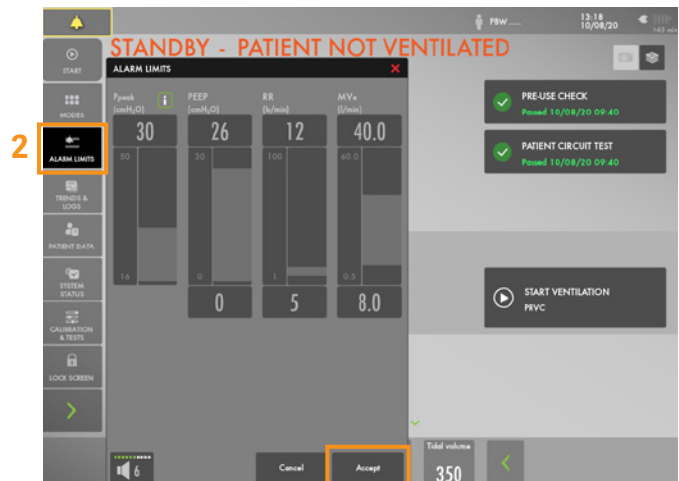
PBW ......

13:18
10/08/20

145 min

START

MODES

2

ALARM LIMITS

TRENDS & LOGS

PATIENT DATA

SYSTEM STATUS

CALIBRATION & TESTS

LOCK SCREEN

STANDBY - PATIENT NOT VENTILATED

ALARM LIMITS

Ppeak (cmH₂O)

PEEP (cmH₂O)

RR (b/min)

MVe (l/min)

30

26

12

40.0

50

16

30

0

100

1

60.0

0.5

0

5

8.0

PRE-USE CHECK
Passed 10/08/20 09:40

PATIENT CIRCUIT TEST
Passed 10/08/20 09:40

START VENTILATION
PRVC

6

Cancel

Accept

Tidal volume

350